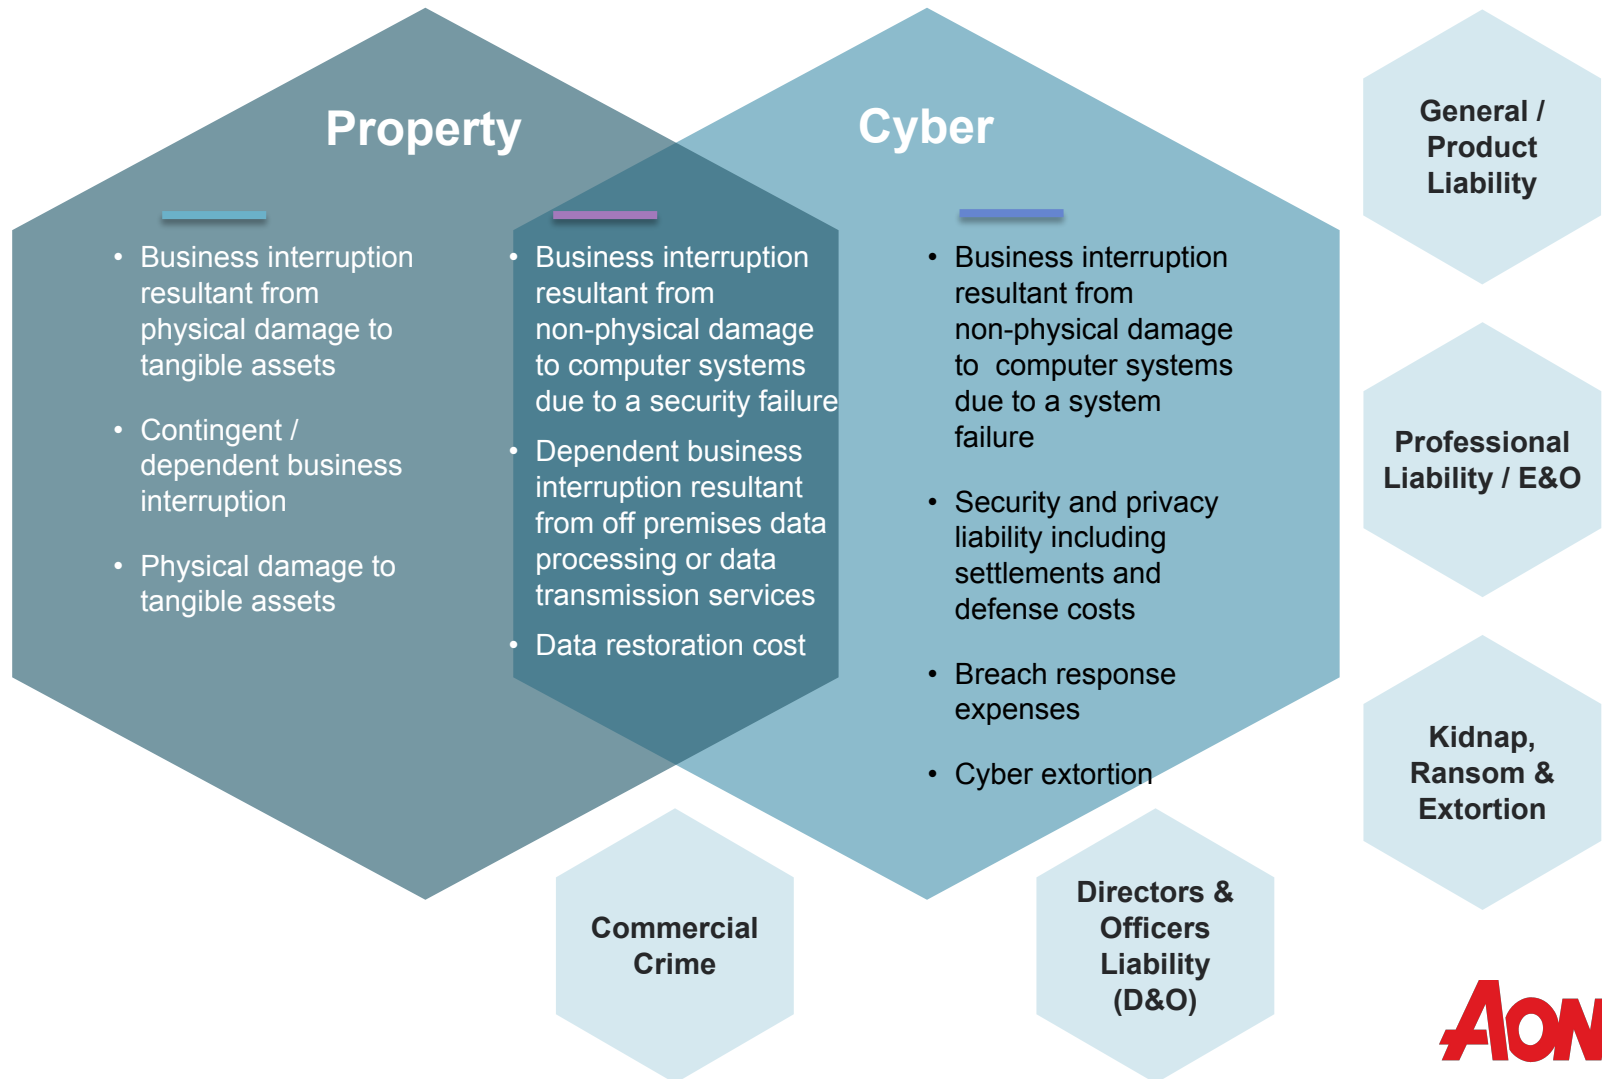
Property

Cyber

General / Product Liability

- Business interruption resultant from physical damage to tangible assets
- Contingent / dependent business interruption
- Physical damage to tangible assets

- Business interruption resultant from non-physical damage to computer systems due to a security failure
- Dependent business interruption resultant from off premises data processing or data transmission services
- Data restoration cost

- Business interruption resultant from non-physical damage to computer systems due to a system failure
- Security and privacy liability including settlements and defense costs
- Breach response expenses
- Cyber extortion

Professional Liability / E&O

Kidnap, Ransom & Extortion

Commercial Crime

Directors & Officers Liability (D&O)

AON